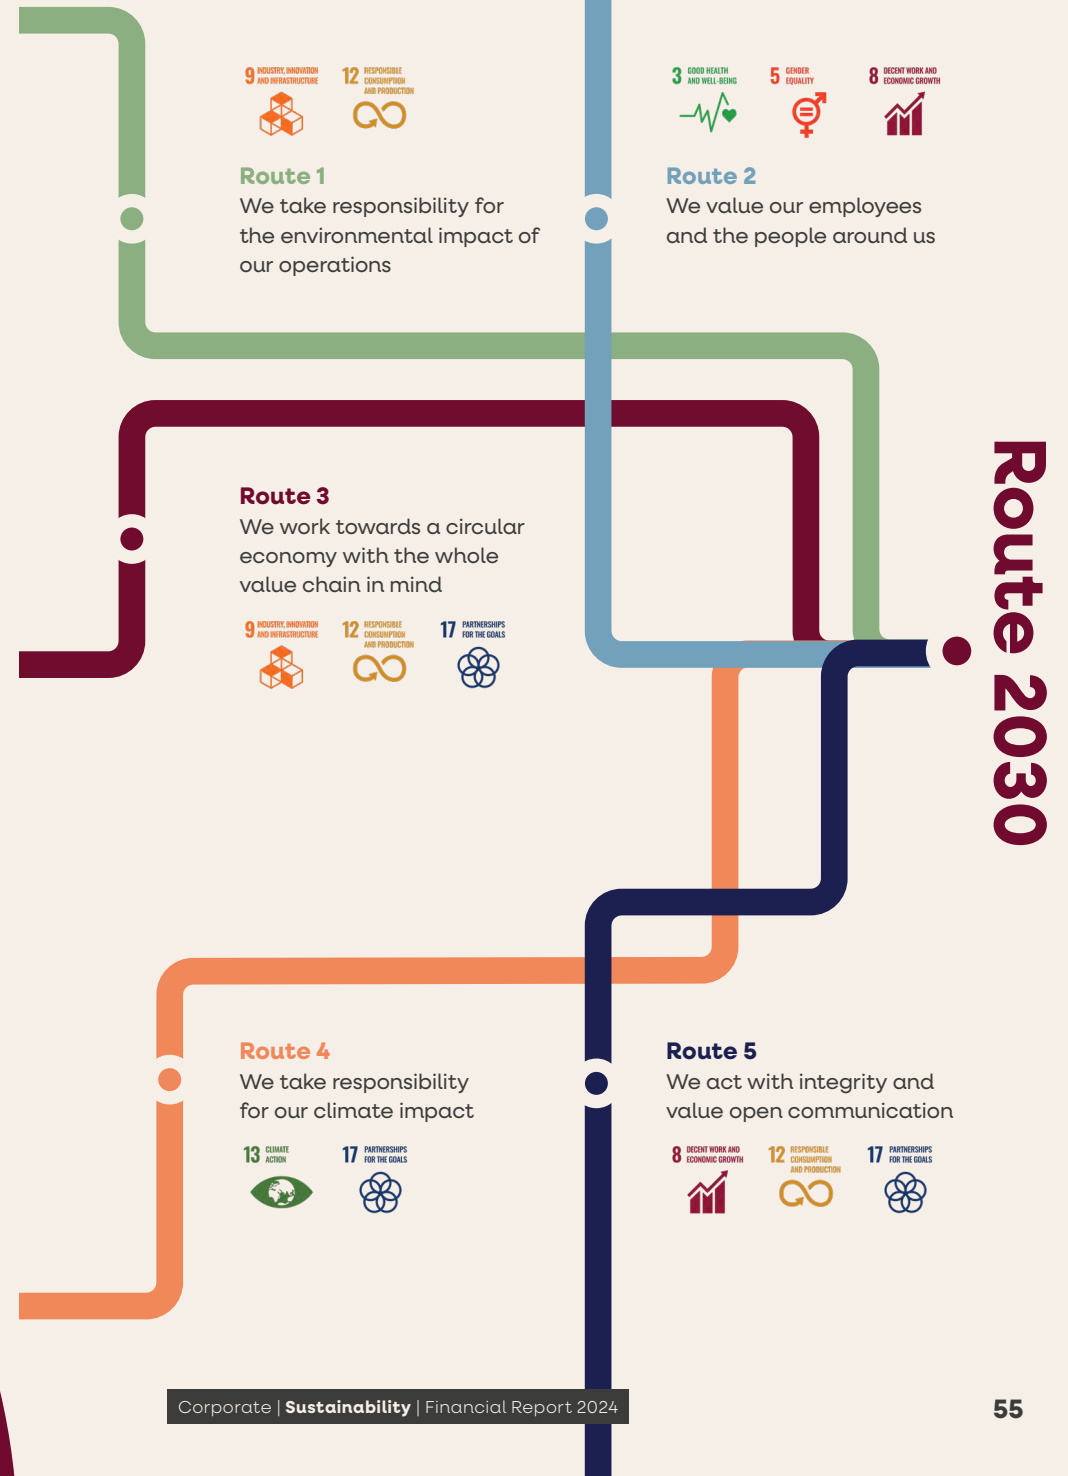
9 INDUSTRY, INNOVATION AND INFRASTRUCTURE
12 RESPONSIBLE CONSUMPTION AND PRODUCTION

Route 1
We take responsibility for the environmental impact of our operations

3 GOOD HEALTH AND WELL-BEING
5 GENDER EQUALITY
8 DECENT WORK AND ECONOMIC GROWTH

Route 2
We value our employees and the people around us

Route 3
We work towards a circular economy with the whole value chain in mind

9 INDUSTRY, INNOVATION AND INFRASTRUCTURE
12 RESPONSIBLE CONSUMPTION AND PRODUCTION
17 PARTNERSHIPS FOR THE GOALS

Route 2030

Route 4
We take responsibility for our climate impact

13 CLIMATE ACTION
17 PARTNERSHIPS FOR THE GOALS

Route 5
We act with integrity and value open communication

8 DECENT WORK AND ECONOMIC GROWTH
12 RESPONSIBLE CONSUMPTION AND PRODUCTION
17 PARTNERSHIPS FOR THE GOALS

Corporate | Sustainability | Financial Report 2024

55